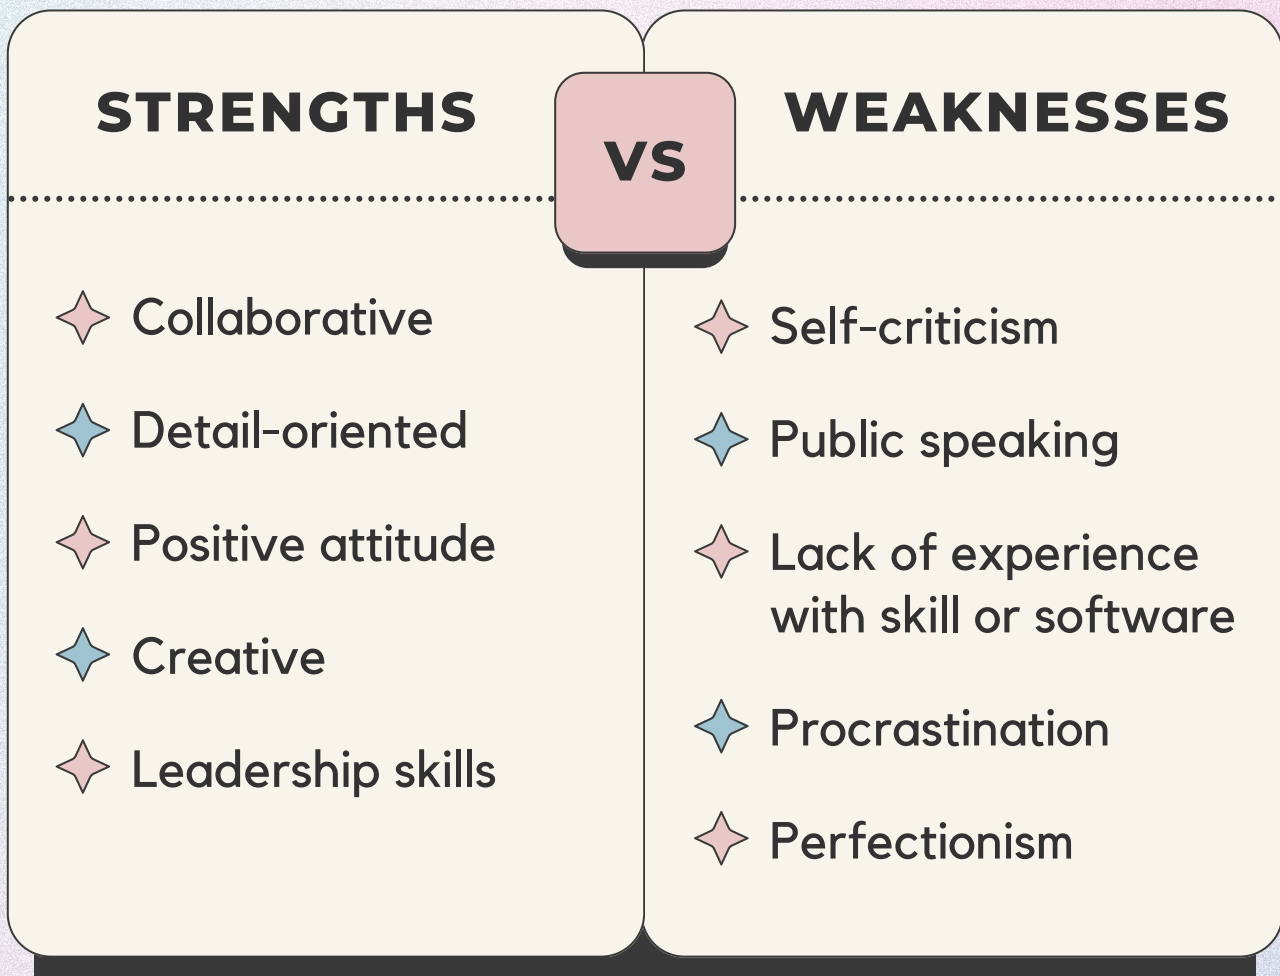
STRENGTHS

VS

WEAKNESSES

Collaborative

Detail-oriented

Positive attitude

Creative

Leadership skills

Self-criticism

Public speaking

Lack of experience with skill or software

Procrastination

Perfectionism